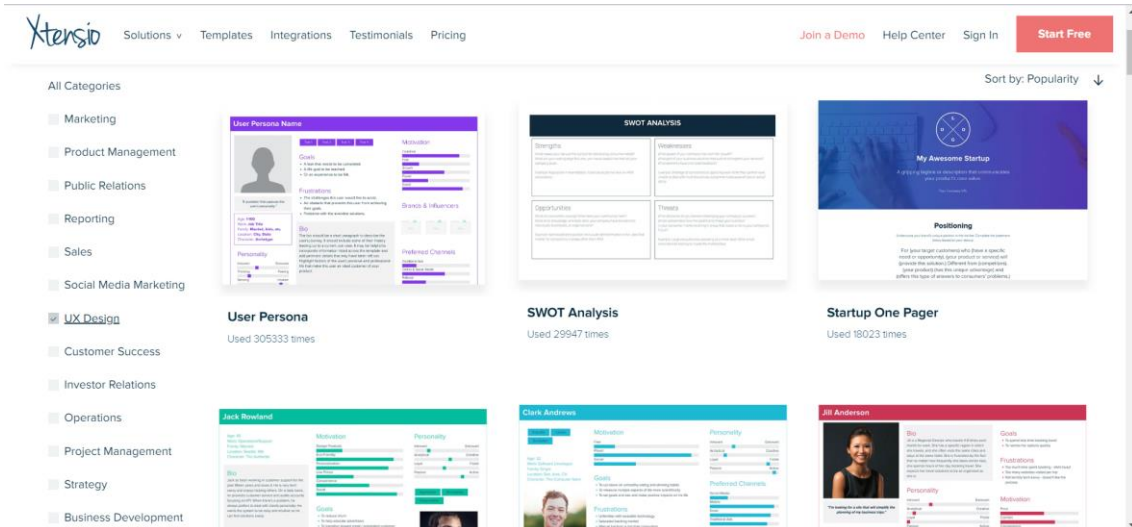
Xtensio

Solutions v Templates Integrations Testimonials Pricing

Join a Demo Help Center Sign In Start Free

All Categories

Sort by: Popularity ↓

Marketing

Product Management

Public Relations

Reporting

Sales

Social Media Marketing

UX Design

Customer Success

Investor Relations

Operations

Project Management

Strategy

Business Development

User Persona Name

Goals

Frustrations

Bio

Personality

Motivation

Brands & Influencers

Preferred Channels

User Persona

Used 305333 times

SWOT ANALYSIS

Strengths

Weaknesses

Opportunities

Threats

SWOT Analysis

Used 29947 times

My Awesome Startup

Positioning

Startup One Pager

Used 18023 times

Jack Rowland

Motivation

Personality

Bio

Goals

Clark Andrews

Motivation

Personality

Goals

Preferred Channels

Frustrations

Jill Anderson

Bio

Goals

Frustrations

Personality

Motivation